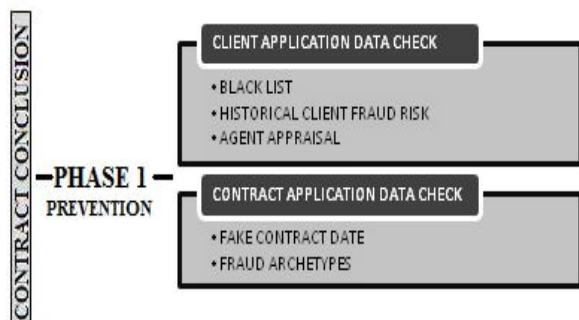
CONTRACT CONCLUSION

PHASE 1
PREVENTION

CLIENT APPLICATION DATA CHECK

• BLACK LIST
• HISTORICAL CLIENT FRAUD RISK
• AGENT APPRAISAL

CONTRACT APPLICATION DATA CHECK

• FAKE CONTRACT DATE
• FRAUD ARCHETYPES